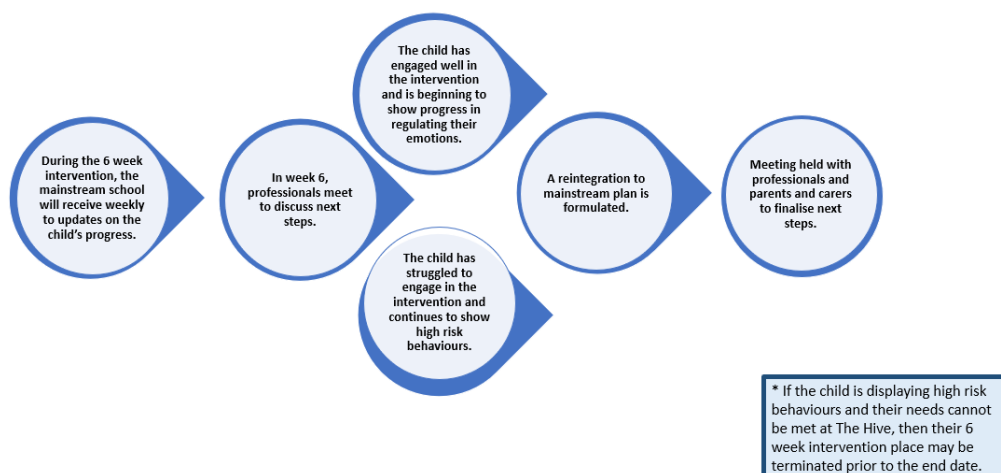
During the 6 week intervention, the mainstream school will receive weekly to updates on the child's progress.

In week 6, professionals meet to discuss next steps.

The child has engaged well in the intervention and is beginning to show progress in regulating their emotions.

The child has struggled to engage in the intervention and continues to show high risk behaviours.

A reintegration to mainstream plan is formulated.

Meeting held with professionals and parents and carers to finalise next steps.

* If the child is displaying high risk behaviours and their needs cannot be met at The Hive, then their 6 week intervention place may be terminated prior to the end date.